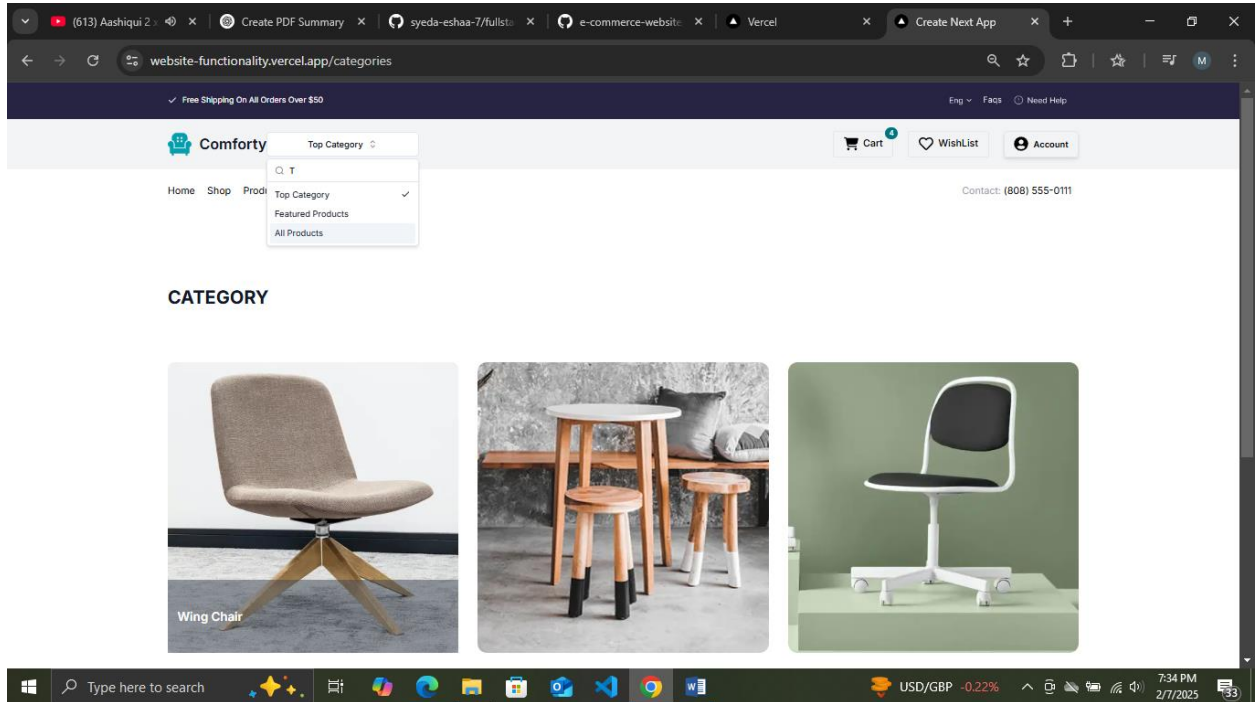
(613) Aashiqui 2 ×
Create PDF Summary ×
syeda-eshaa-7/fullsta ×
e-commerce-website ×
Vercel ×
Create Next App ×
+

website-functionality.vercel.app/categories

M

✓ Free Shipping On All Orders Over $50

Eng
Faqs
Need Help

Comforty

Top Category

Cart 4
WishList
Account

T
Top Category ✓
Featured Products
All Products

Home Shop Prod

Contact: (808) 555-0111

CATEGORY

Wing Chair

Type here to search

USD/GBP -0.22%

7:34 PM
2/7/2025

33